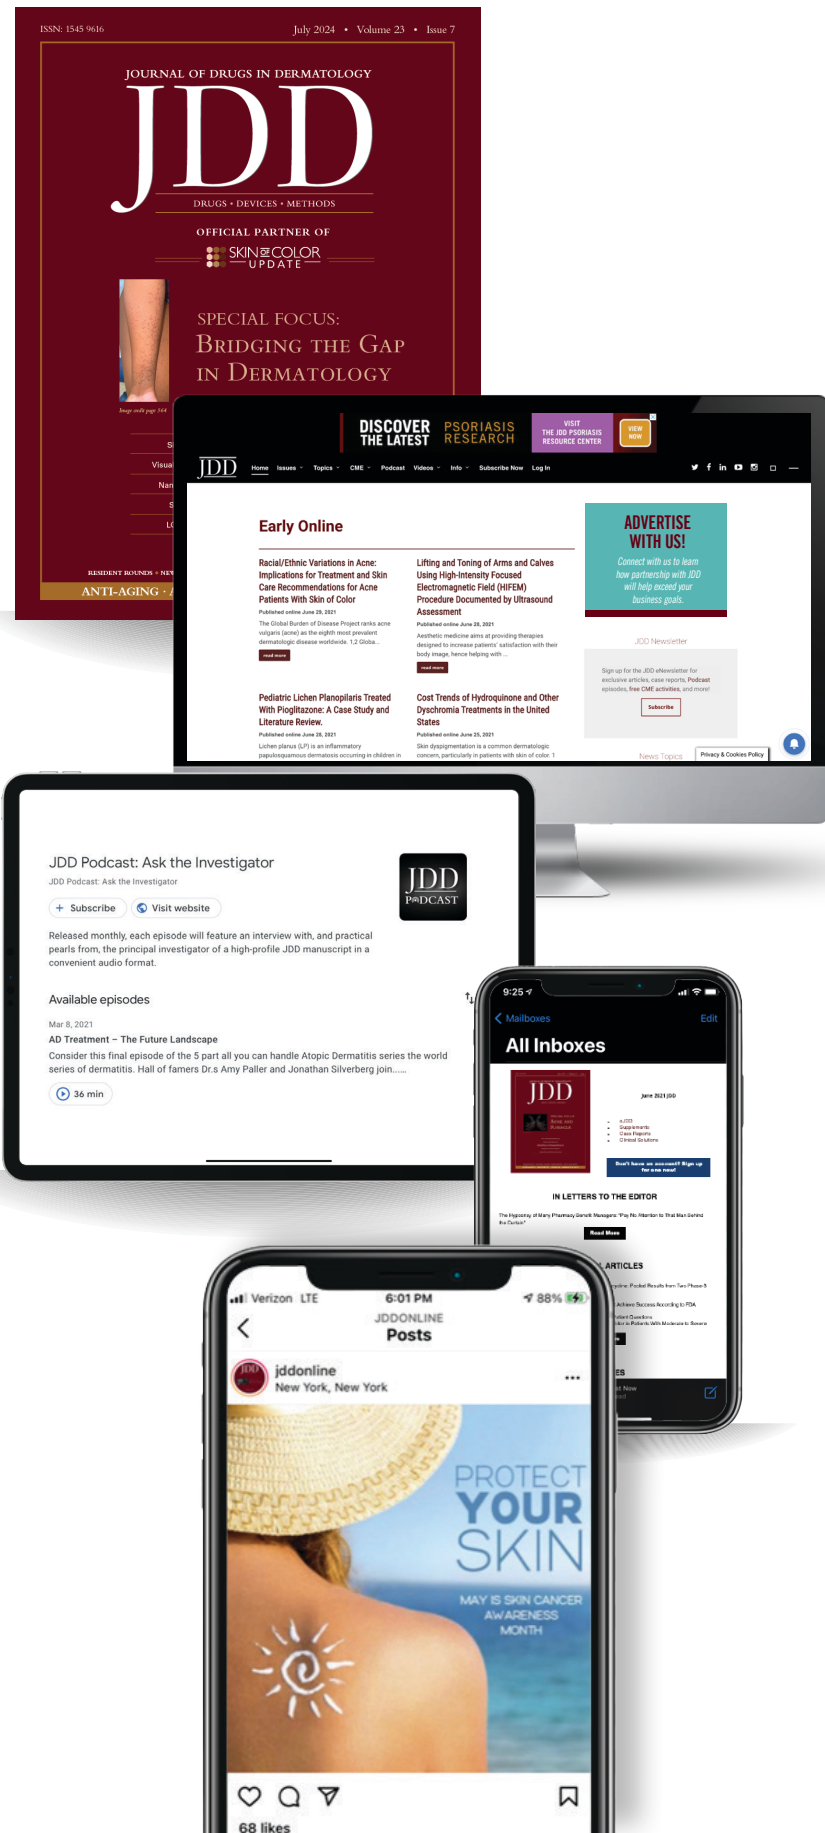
ISSN: 1545 9616

July 2024 • Volume 23 • Issue 7

JOURNAL OF DRUGS IN DERMATOLOGY

JDD

DRUGS • DEVICES • METHODS

OFFICIAL PARTNER OF

SKIN OF COLOR UPDATE

SPECIAL FOCUS:
BRIDGING THE GAP IN DERMATOLOGY

Image credit page 564

RESIDENT ROUNDS • NE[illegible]

ANTI-AGING • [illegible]

DISCOVER THE LATEST PSORIASIS RESEARCH VISIT THE JDD PSORIASIS RESOURCE CENTER VIEW NOW

JDD Home Issues Topics CME Podcast Videos Info Subscribe Now Log In

Early Online

Racial/Ethnic Variations in Acne: Implications for Treatment and Skin Care Recommendations for Acne Patients With Skin of Color
Published online June 29, 2021
The Global Burden of Disease Project ranks acne vulgaris (acne) as the eighth most prevalent dermatologic disease worldwide. 1,2 Globa...
read more

Lifting and Toning of Arms and Calves Using High-Intensity Focused Electromagnetic Field (HIFEM) Procedure Documented by Ultrasound Assessment
Published online June 28, 2021
Aesthetic medicine aims at providing therapies designed to increase patients' satisfaction with their body image, hence helping with ...
read more

Pediatric Lichen Planopilaris Treated With Pioglitazone: A Case Study and Literature Review.
Published online June 28, 2021
Lichen planus (LP) is an inflammatory papulosquamous dermatosis occurring in children in

Cost Trends of Hydroquinone and Other Dyschromia Treatments in the United States
Published online June 25, 2021
Skin dyspigmentation is a common dermatologic concern, particularly in patients with skin of color. 1

ADVERTISE WITH US!
Connect with us to learn how partnership with JDD will help exceed your business goals.

JDD Newsletter
Sign up for the JDD eNewsletter for exclusive articles, case reports, Podcast episodes, free CME activities, and more!
Subscribe

News Topics
Privacy & Cookies Policy

JDD Podcast: Ask the Investigator
JDD Podcast: Ask the Investigator
+ Subscribe
Visit website
JDD PODCAST
Released monthly, each episode will feature an interview with, and practical pearls from, the principal investigator of a high-profile JDD manuscript in a convenient audio format.

Available episodes
Mar 8, 2021
AD Treatment – The Future Landscape
Consider this final episode of the 5 part all you can handle Atopic Dermatitis series the world series of dermatitis. Hall of famers Dr.s Amy Paller and Jonathan Silverberg join......
36 min

9:25
Mailboxes Edit
All Inboxes
JDD
June 2021 JDD
Don't have an account? Sign up for one now!
IN LETTERS TO THE EDITOR
Read More
ARTICLES

Verizon LTE 6:01 PM 88%
JDDONLINE
Posts
jddonline
New York, New York
PROTECT YOUR SKIN
MAY IS SKIN CANCER AWARENESS MONTH
68 likes